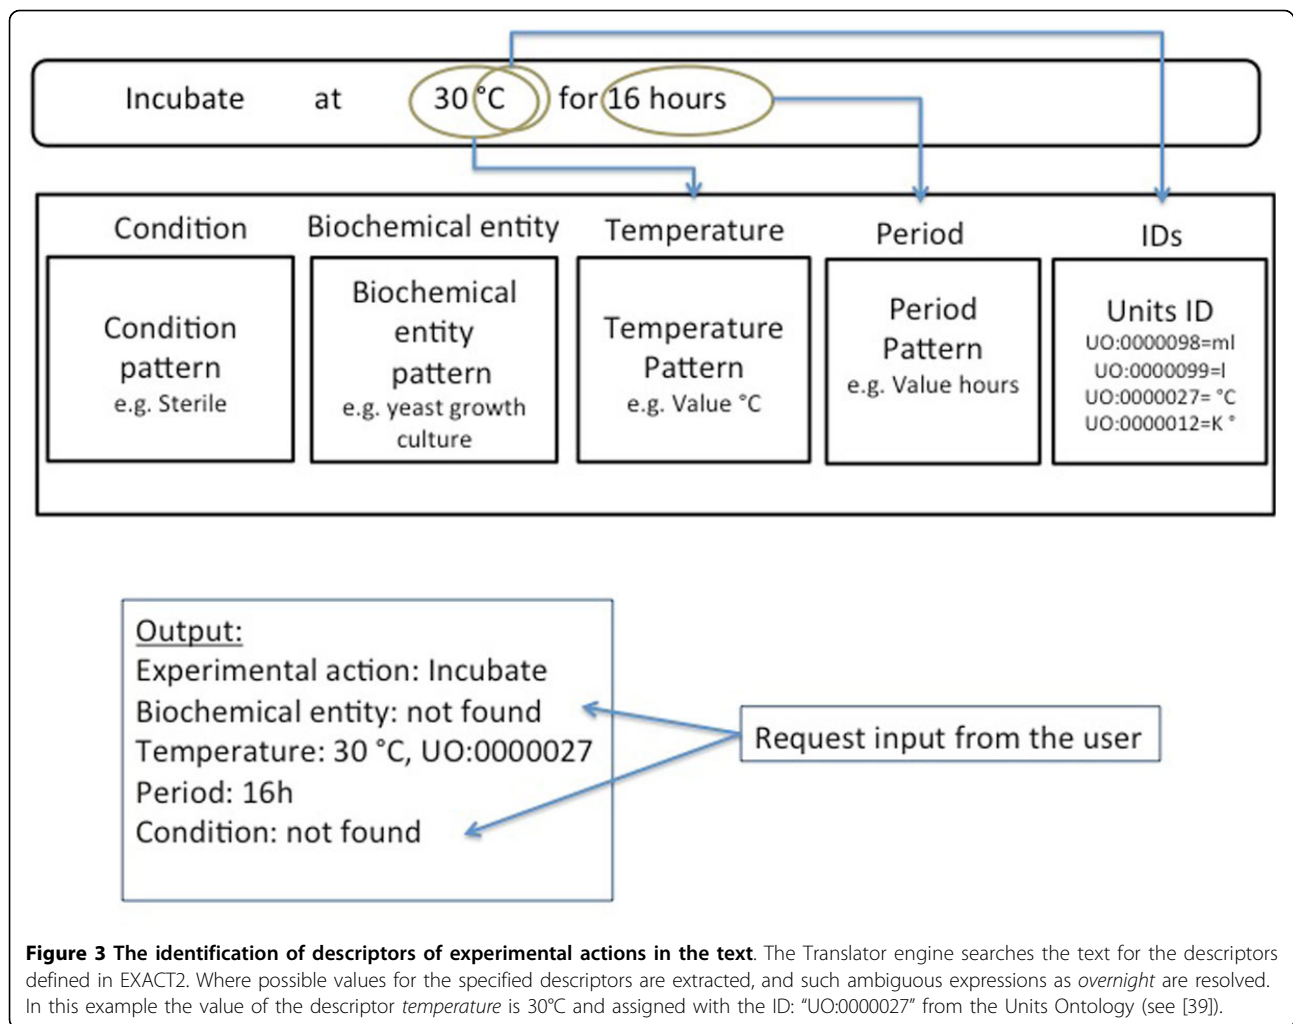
Incubate at 30 °C for 16 hours

Condition

Condition pattern
e.g. Sterile

Biochemical entity

Biochemical entity pattern
e.g. yeast growth culture

Temperature

Temperature Pattern
e.g. Value °C

Period

Period Pattern
e.g. Value hours

IDs

Units ID
UO:0000098=ml
UO:0000099=l
UO:0000027= °C
UO:0000012=K °

Output:
Experimental action: Incubate
Biochemical entity: not found
Temperature: 30 °C, UO:0000027
Period: 16h
Condition: not found

Request input from the user

**Figure 3 The identification of descriptors of experimental actions in the text**. The Translator engine searches the text for the descriptors defined in EXACT2. Where possible values for the specified descriptors are extracted, and such ambiguous expressions as *overnight* are resolved. In this example the value of the descriptor *temperature* is 30°C and assigned with the ID: "UO:0000027" from the Units Ontology (see [39]).